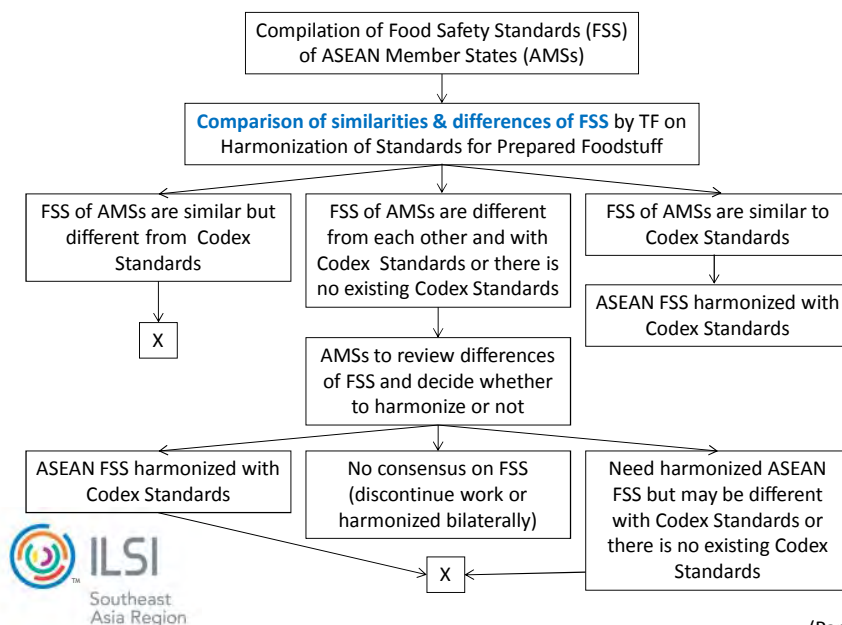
Compilation of Food Safety Standards (FSS) of ASEAN Member States (AMSs)

Comparison of similarities & differences of FSS by TF on Harmonization of Standards for Prepared Foodstuff

FSS of AMSs are similar but different from Codex Standards

X

FSS of AMSs are different from each other and with Codex Standards or there is no existing Codex Standards

FSS of AMSs are similar to Codex Standards

ASEAN FSS harmonized with Codex Standards

AMSs to review differences of FSS and decide whether to harmonize or not

ASEAN FSS harmonized with Codex Standards

No consensus on FSS (discontinue work or harmonized bilaterally)

Need harmonized ASEAN FSS but may be different with Codex Standards or there is no existing Codex Standards

X

ILSI Southeast Asia Region

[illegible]